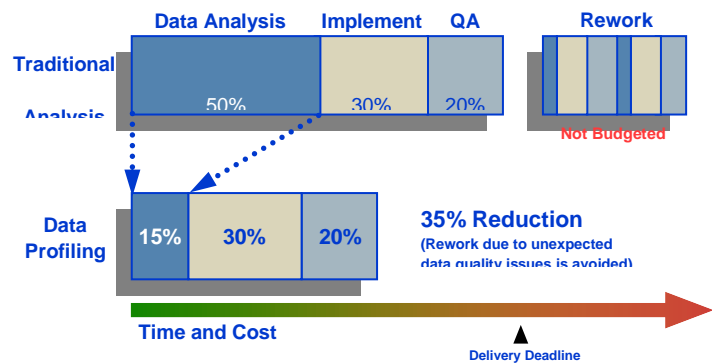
Data Analysis Implement QA Rework

Traditional Analysis

50% 30% 20%

Not Budgeted

Data Profiling

15% 30% 20%

35% Reduction

(Rework due to unexpected data quality issues is avoided)

Time and Cost

Delivery Deadline